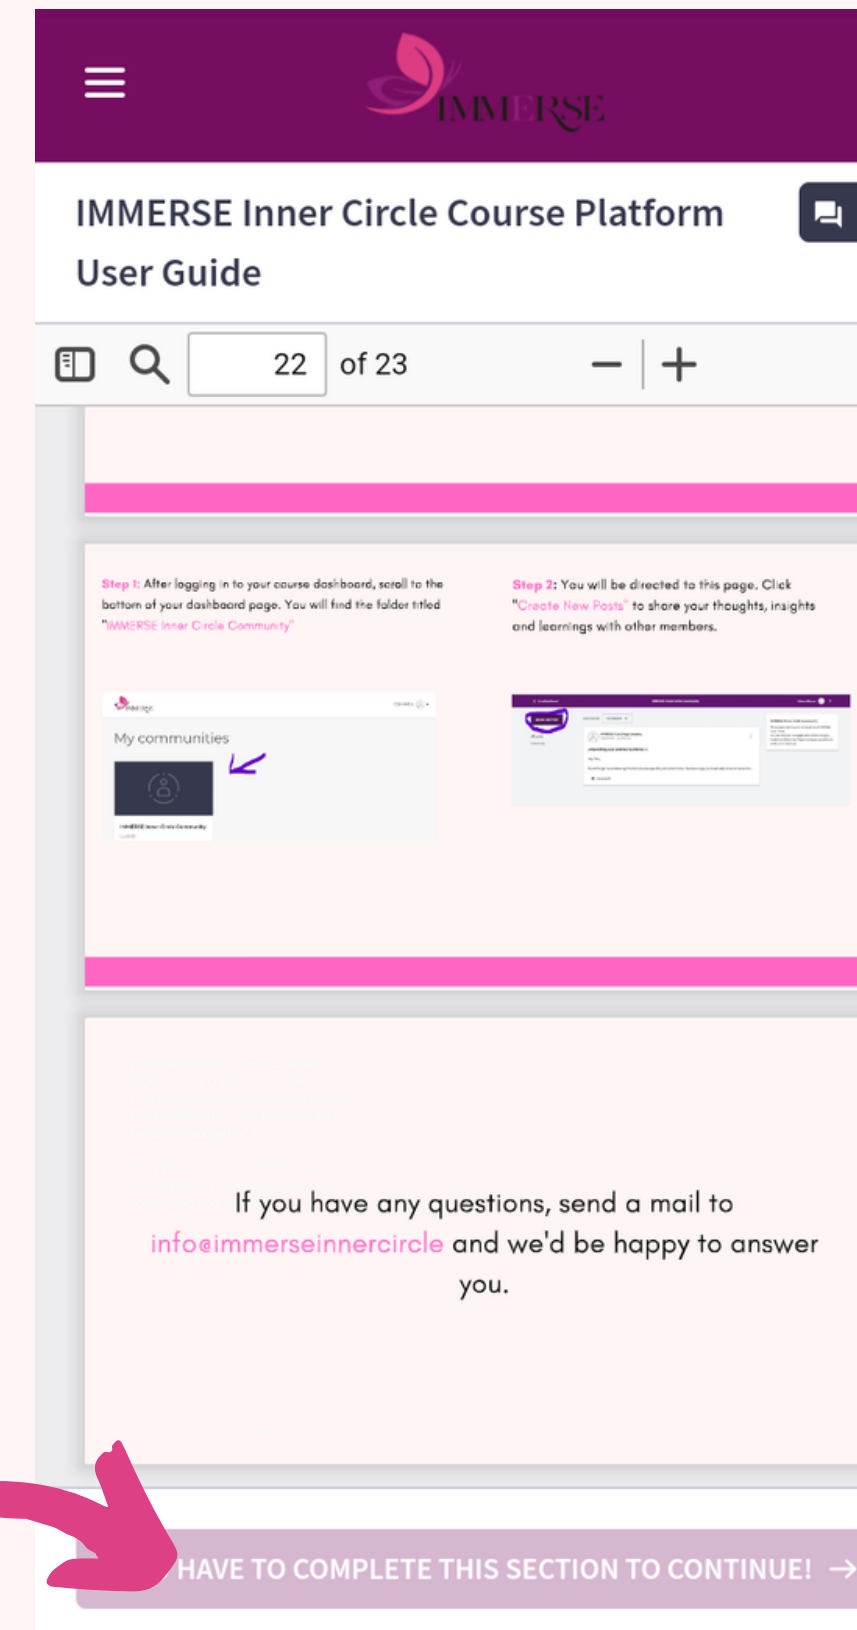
IMMERSE

IMMERSE Inner Circle Course Platform User Guide

22 of 23

Step 1: After logging in to your course dashboard, scroll to the bottom of your dashboard page. You will find the folder titled "IMMERSE Inner Circle Community"

My communities

IMMERSE Inner Circle Community

Step 2: You will be directed to this page. Click "Create New Posts" to share your thoughts, insights and learnings with other members.

If you have any questions, send a mail to info@immerseinnercircle and we'd be happy to answer you.

HAVE TO COMPLETE THIS SECTION TO CONTINUE! →